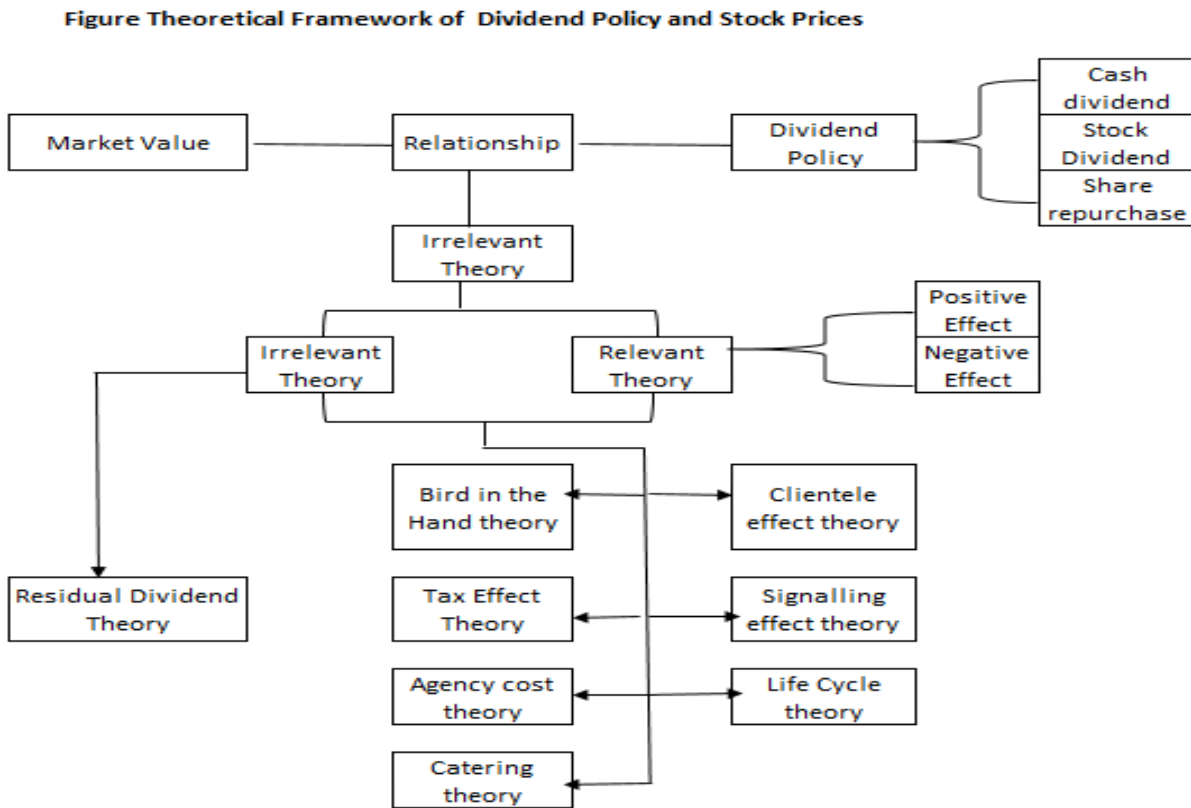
Figure Theoretical Framework of Dividend Policy and Stock Prices

Market Value

Relationship

Dividend Policy

Cash dividend

Stock Dividend

Share repurchase

Irrelevant Theory

Irrelevant Theory

Relevant Theory

Positive Effect

Negative Effect

Bird in the Hand theory

Clientele effect theory

Residual Dividend Theory

Tax Effect Theory

Signalling effect theory

Agency cost theory

Life Cycle theory

Catering theory